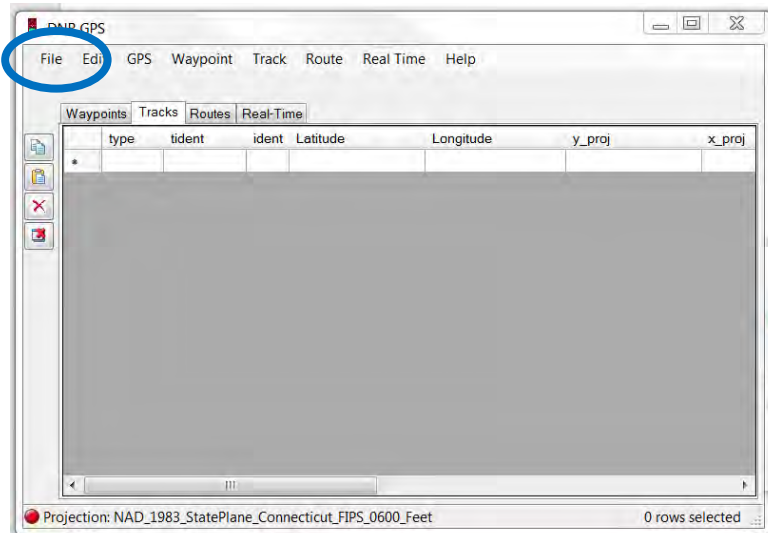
DNR GPS

File Edit GPS Waypoint Track Route Real Time Help

Waypoints Tracks Routes Real-Time

| | type | tident | ident | Latitude | Longitude | y_proj | x_proj |
|---|---|---|---|---|---|---|---|
| * | | | | | | | |

Projection: NAD_1983_StatePlane_Connecticut_FIPS_0600_Feet

0 rows selected